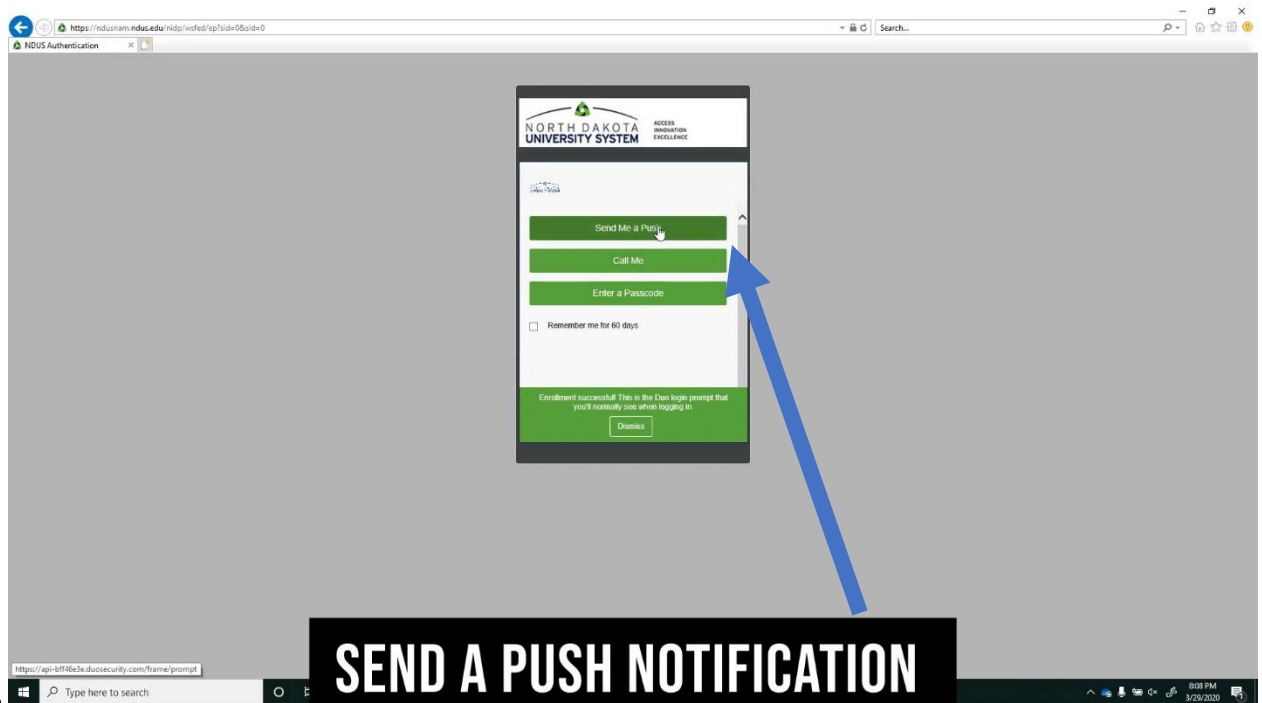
https://ndusnam.ndus.edu/nidp/wsfed/ep?sid=0&sid=0

Search...

NDUS Authentication

NORTH DAKOTA UNIVERSITY SYSTEM

ACCESS INNOVATION EXCELLENCE

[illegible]

Send Me a Push

Call Me

Enter a Passcode

Remember me for 60 days

Enrollment successful! This is the Duo login prompt that you'll normally see when logging in.

Dismiss

https://api-bff46e3e.duosecurity.com/frame/prompt

Type here to search

SEND A PUSH NOTIFICATION

8:08 PM
3/29/2020